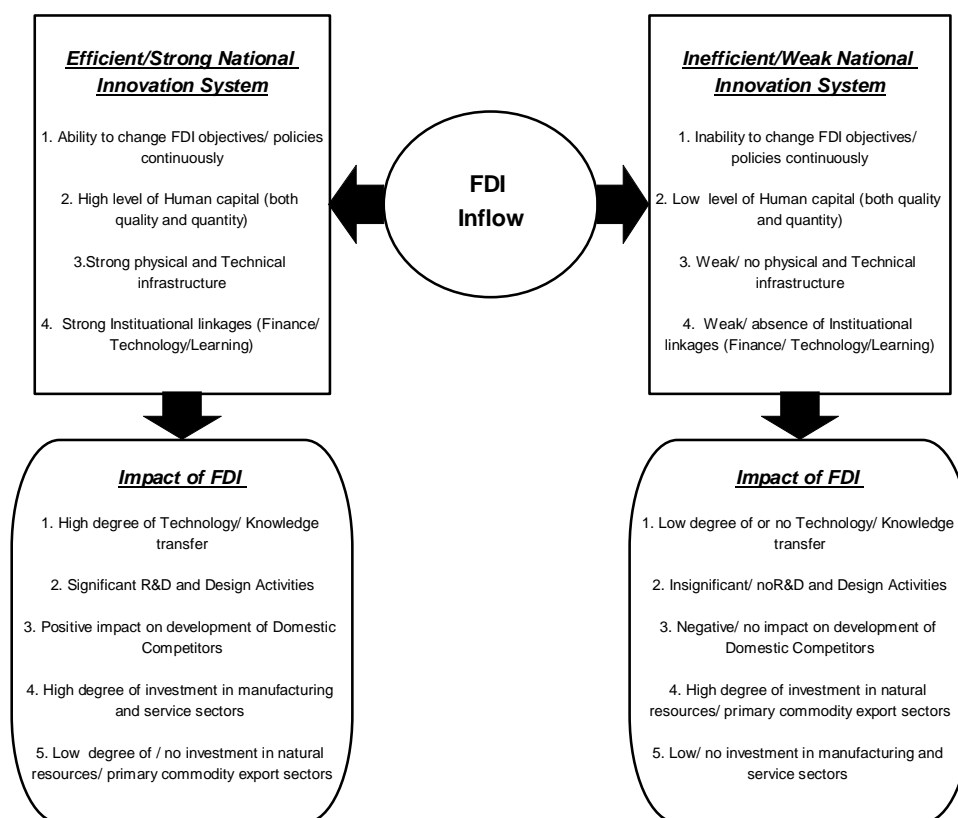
FDI Inflow

Efficient/Strong National Innovation System

1. Ability to change FDI objectives/ policies continuously

2. High level of Human capital (both quality and quantity)

3.Strong physical and Technical infrastructure

4. Strong Instituational linkages (Finance/ Technology/Learning)

Impact of FDI

1. High degree of Technology/ Knowledge transfer

2. Significant R&D and Design Activities

3. Positive impact on development of Domestic Competitors

4. High degree of investment in manufacturing and service sectors

5. Low degree of / no investment in natural resources/ primary commodity export sectors

Inefficient/Weak National Innovation System

1. Inability to change FDI objectives/ policies continuously

2. Low level of Human capital (both quality and quantity)

3. Weak/ no physical and Technical infrastructure

4. Weak/ absence of Instituational linkages (Finance/ Technology/Learning)

Impact of FDI

1. Low degree of or no Technology/ Knowledge transfer

2. Insignificant/ noR&D and Design Activities

3. Negative/ no impact on development of Domestic Competitors

4. High degree of investment in natural resources/ primary commodity export sectors

5. Low/ no investment in manufacturing and service sectors